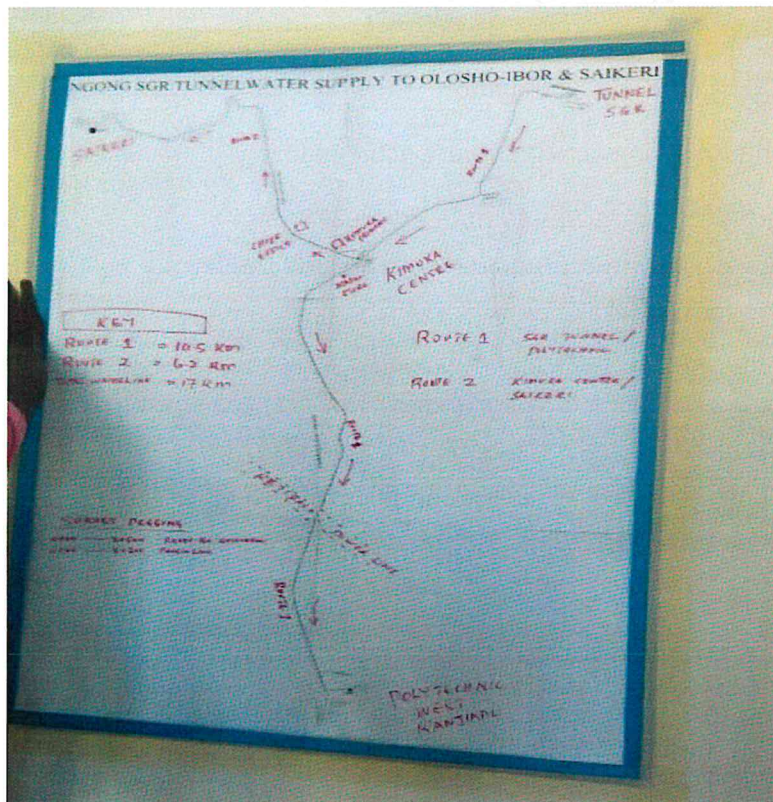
NGONG SGR TUNNELWATER SUPPLY TO OLOSHO-IBOR & SAIKERI

TUNNEL SGR

SAIKERI

ROUTE 2

ROUTE 1

CHIEF OFFICE

KIMUKA PRIMARY

KIMUKA CENTRE

KEY

ROUTE 1 = 10.5 KM

ROUTE 2 = 6.5 KM

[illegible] = 17 KM

ROUTE 1 SGR TUNNEL / POLYTECHNIC

ROUTE 2 KIMUKA CENTRE / SAIKERI

ROUTE 1

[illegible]

SURVEY PEGGING

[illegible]

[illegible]

ROUTE 1

POLYTECHNIC WEST KANJIADO